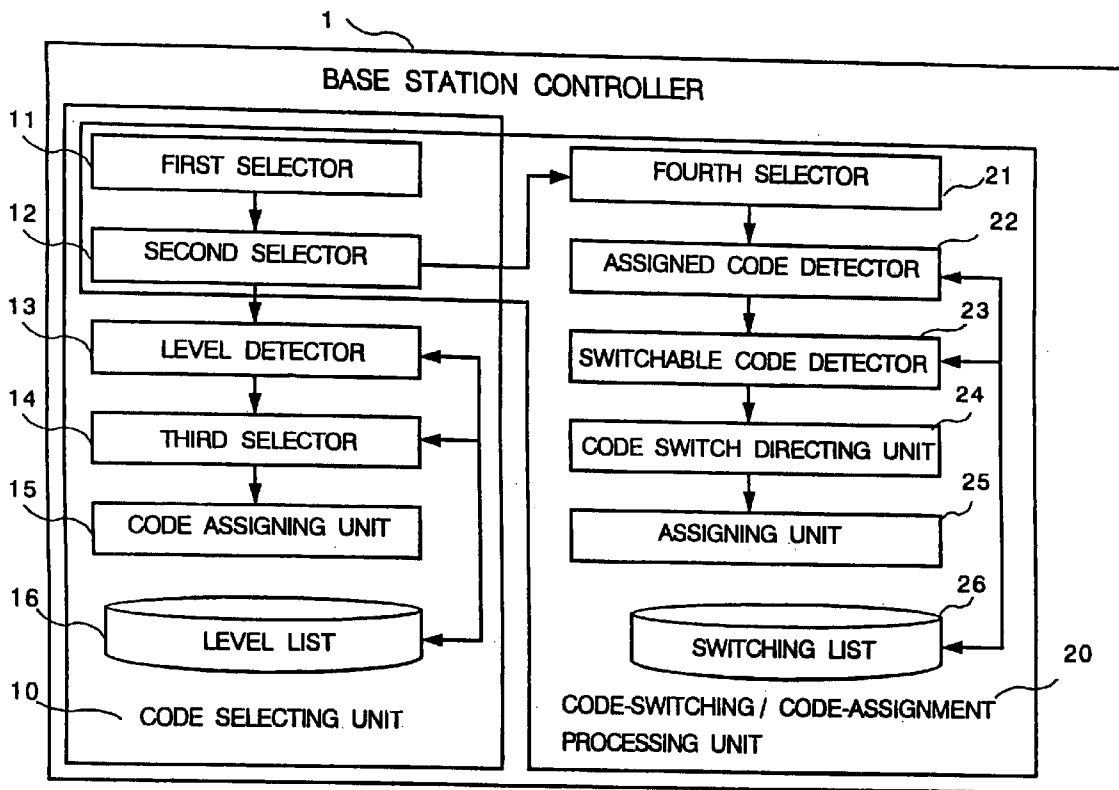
1

BASE STATION CONTROLLER

11
FIRST SELECTOR

12
SECOND SELECTOR

13
LEVEL DETECTOR

14
THIRD SELECTOR

15
CODE ASSIGNING UNIT

16
LEVEL LIST

10
CODE SELECTING UNIT

FOURTH SELECTOR
21

22
ASSIGNED CODE DETECTOR

23
SWITCHABLE CODE DETECTOR

24
CODE SWITCH DIRECTING UNIT

25
ASSIGNING UNIT

26
SWITCHING LIST

20
CODE-SWITCHING / CODE-ASSIGNMENT PROCESSING UNIT